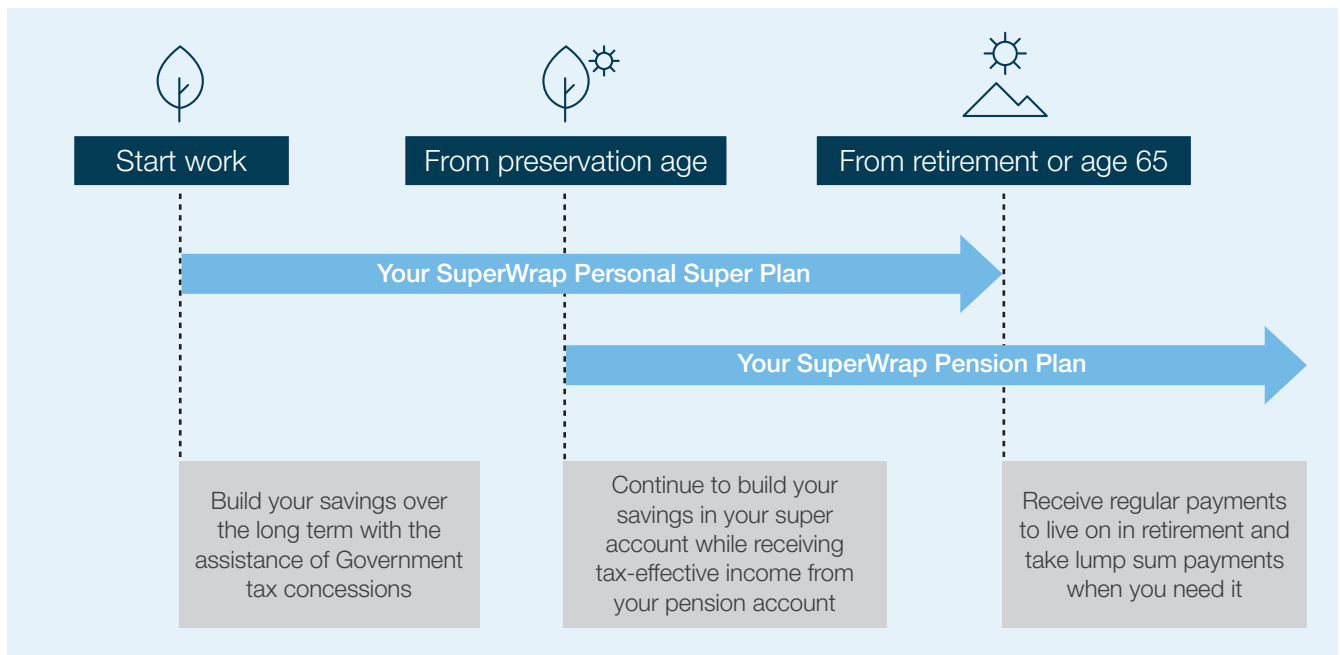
Start work

From preservation age

From retirement or age 65

Your SuperWrap Personal Super Plan

Your SuperWrap Pension Plan

Build your savings over the long term with the assistance of Government tax concessions

Continue to build your savings in your super account while receiving tax-effective income from your pension account

Receive regular payments to live on in retirement and take lump sum payments when you need it